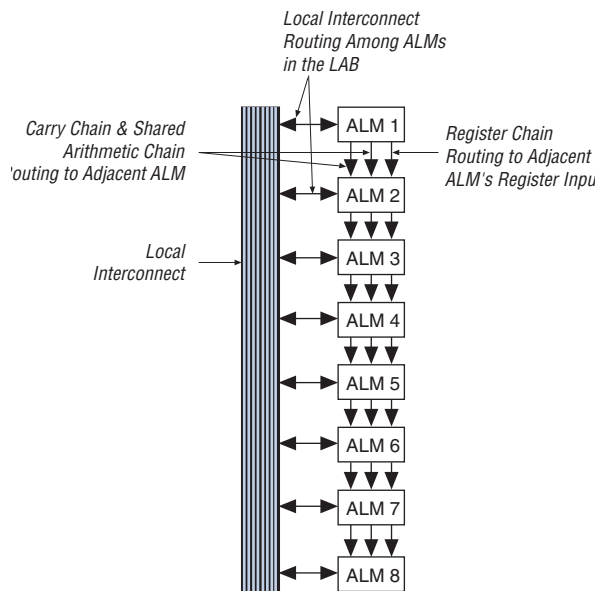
Local Interconnect Routing Among ALMs in the LAB

Carry Chain & Shared Arithmetic Chain 'outing to Adjacent ALM

Register Chain Routing to Adjacent ALM's Register Inpu

Local Interconnect

ALM 1

ALM 2

ALM 3

ALM 4

ALM 5

ALM 6

ALM 7

ALM 8